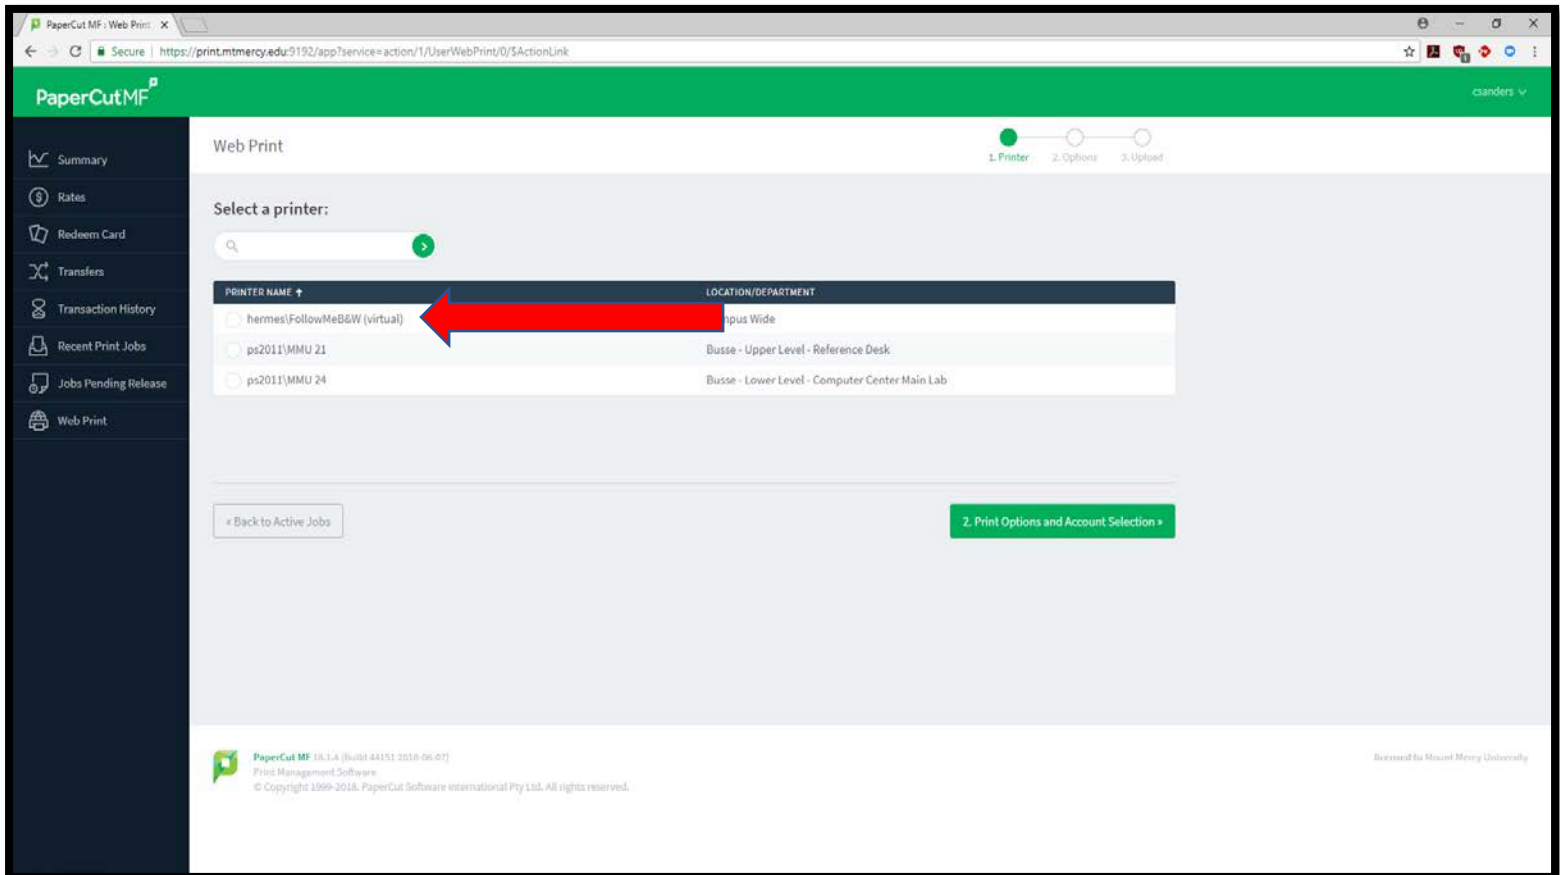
PaperCut MF : Web Print ×

Secure | https://print.mtmercy.edu:9192/app?service=action/1/UserWebPrint/0/$ActionLink

PaperCutMF

csanders

Summary
Rates
Redeem Card
Transfers
Transaction History
Recent Print Jobs
Jobs Pending Release
Web Print

Web Print

1. Printer 2. Options 3. Upload

Select a printer:

| PRINTER NAME ↑ | LOCATION/DEPARTMENT |
|---|---|
| hermes\FollowMeB&W (virtual) | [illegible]pus Wide |
| ps2011\MMU 21 | Busse - Upper Level - Reference Desk |
| ps2011\MMU 24 | Busse - Lower Level - Computer Center Main Lab |

« Back to Active Jobs

2. Print Options and Account Selection »

PaperCut MF 18.1.4 (Build 44151 2018-06-07)
Print Management Software
© Copyright 1999-2018. PaperCut Software International Pty Ltd. All rights reserved.

licensed to Mount Mercy University